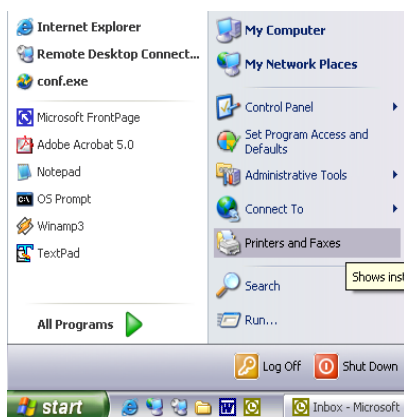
Internet Explorer
Remote Desktop Connect...
conf.exe
Microsoft FrontPage
Adobe Acrobat 5.0
Notepad
OS Prompt
Winamp3
TextPad
All Programs

My Computer
My Network Places
Control Panel
Set Program Access and Defaults
Administrative Tools
Connect To
Printers and Faxes
Search
Run...

Shows inst

Log Off
Shut Down

start
Inbox - Microsoft